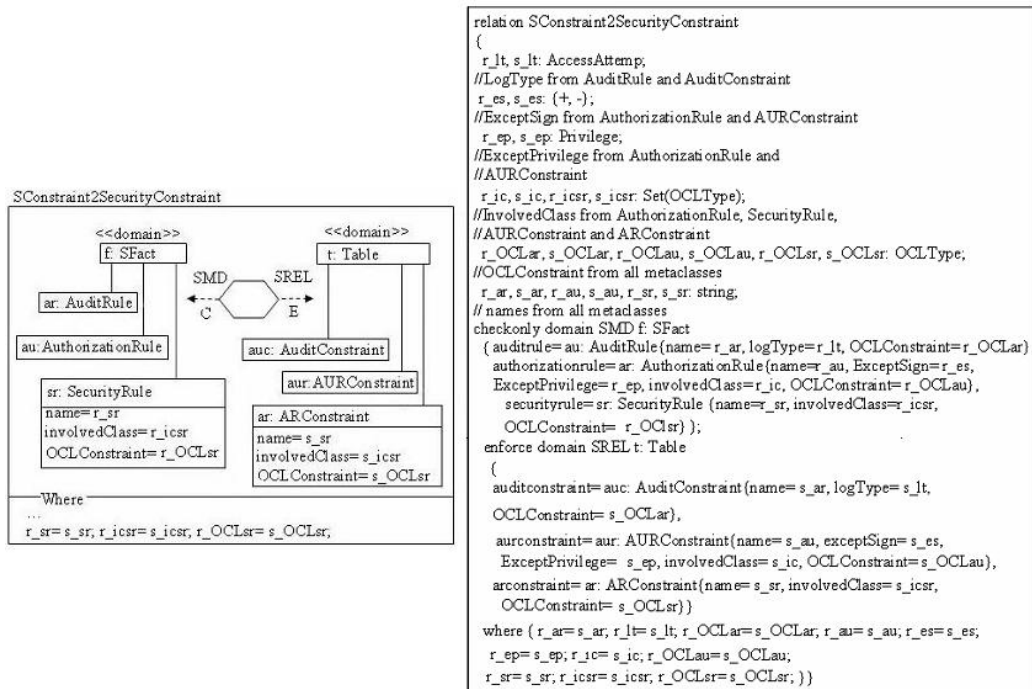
SConstraint2SecurityConstraint

<<domain>>
f: SFact

<<domain>>
t: Table

SMD
SREL
C
E

ar: AuditRule

au:AuthorizationRule

auc: AuditConstraint

aur:AURConstraint

sr: SecurityRule
name=r_sr
involvedClass=r_icsr
OCLConstraint=r_OCLsr

ar: ARConstraint
name=s_sr
involvedClass=s_icsr
OCLConstraint=s_OCLsr

Where
...
r_sr=s_sr; r_icsr=s_icsr; r_OCLsr=s_OCLsr;

relation SConstraint2SecurityConstraint
{
r_lt, s_lt: AccessAttemp;
//LogType from AuditRule and AuditConstraint
r_es, s_es: {+, -};
//ExceptSign from AuthorizationRule and AURConstraint
r_ep, s_ep: Privilege;
//ExceptPrivilege from AuthorizationRule and
//AURConstraint
r_ic, s_ic, r_icsr, s_icsr: Set(OCLType);
//InvolvedClass from AuthorizationRule, SecurityRule,
//AURConstraint and ARConstraint
r_OCLar, s_OCLar, r_OCLau, s_OCLau, r_OCLsr, s_OCLsr: OCLType;
//OCLConstraint from all metaclasses
r_ar, s_ar, r_au, s_au, r_sr, s_sr: string;
// names from all metaclasses
checkonly domain SMD f: SFact
{ auditrule= au: AuditRule{name= r_ar, logType= r_lt, OCLConstraint= r_OCLar}
authorizationrule= ar: AuthorizationRule{name= r_au, ExceptSign= r_es, ExceptPrivilege= r_ep, involvedClass= r_ic, OCLConstraint= r_OCLau},
securityrule= sr: SecurityRule {name= r_sr, involvedClass= r_icsr, OCLConstraint= r_OCLsr} };
enforce domain SREL t: Table
{
auditconstraint= auc: AuditConstraint{name= s_ar, logType= s_lt, OCLConstraint= s_OCLar},
aurconstraint= aur: AURConstraint{name= s_au, exceptSign= s_es, ExceptPrivilege= s_ep, involvedClass= s_ic, OCLConstraint= s_OCLau},
arconstraint= ar: ARConstraint{name= s_sr, involvedClass= s_icsr, OCLConstraint= s_OCLsr} }
where { r_ar= s_ar; r_lt= s_lt; r_OCLar= s_OCLar; r_au= s_au; r_es= s_es;
r_ep= s_ep; r_ic= s_ic; r_OCLau= s_OCLau;
r_sr= s_sr; r_icsr= s_icsr; r_OCLsr= s_OCLsr; } }